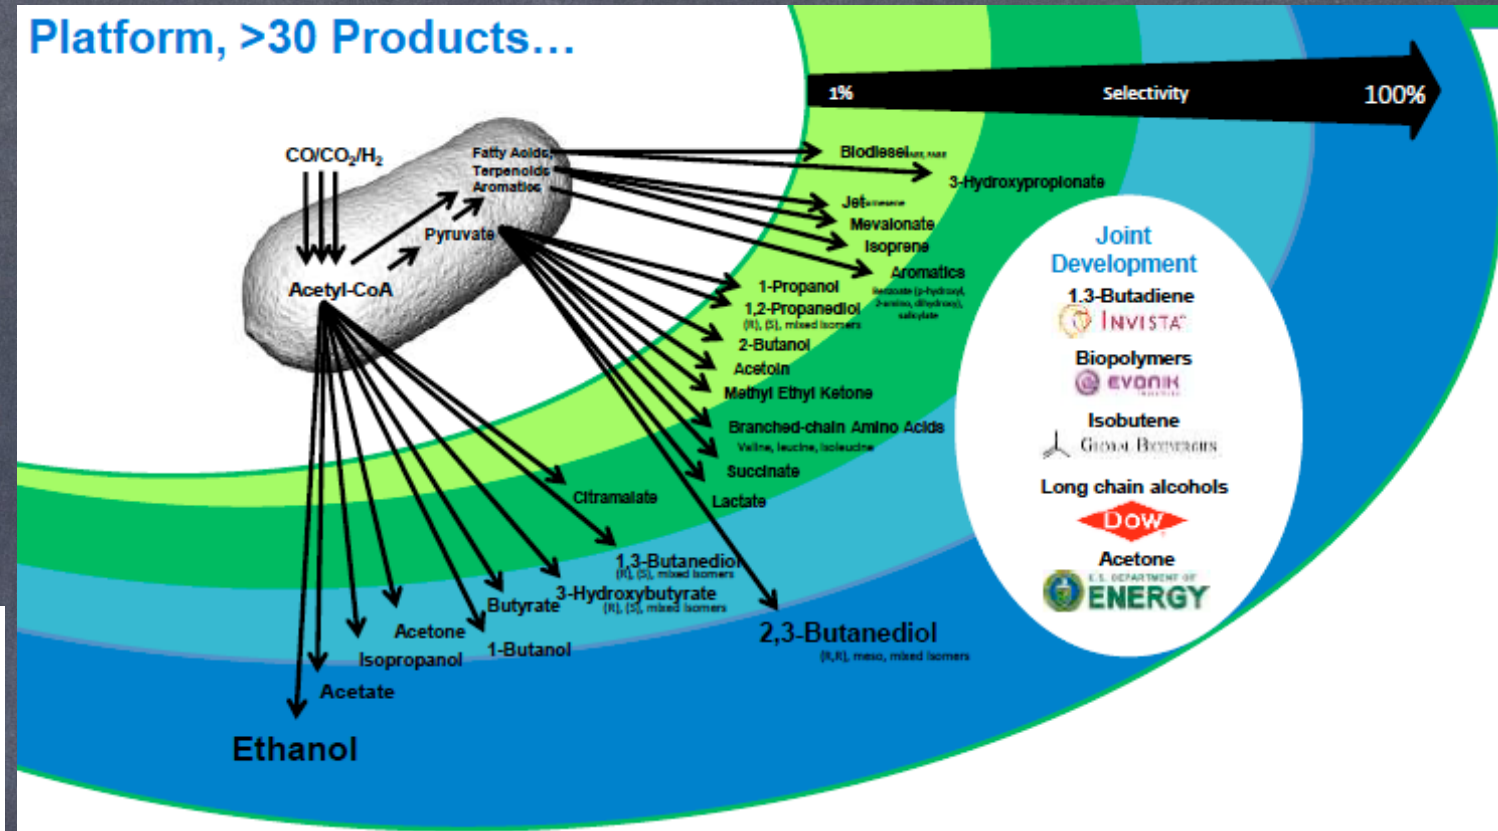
Platform, >30 Products…

1% Selectivity 100%

CO/CO$_2$/H$_2$

Fatty Acids
Terpenoids
Aromatics

Pyruvate

Acetyl-CoA

Biodiesel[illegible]

3-Hydroxypropionate

Jet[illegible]

Mevalonate

Isoprene

Aromatics
Benzoate (p-hydroxyl, 2-amino, dihydroxy), salicylate

1-Propanol

1,2-Propanediol
(R), (S), mixed isomers

2-Butanol

Acetoin

Methyl Ethyl Ketone

Branched-chain Amino Acids
Valine, leucine, isoleucine

Succinate

Lactate

Citramalate

1,3-Butanediol
(R), (S), mixed isomers

3-Hydroxybutyrate
(R), (S), mixed isomers

Butyrate

Acetone

1-Butanol

Isopropanol

Acetate

Ethanol

2,3-Butanediol
(R,R), meso, mixed isomers

Joint Development

1,3-Butadiene
INVISTA

Biopolymers
EVONIK

Isobutene
Global Bioenergies

Long chain alcohols
DOW

Acetone
U.S. DEPARTMENT OF ENERGY